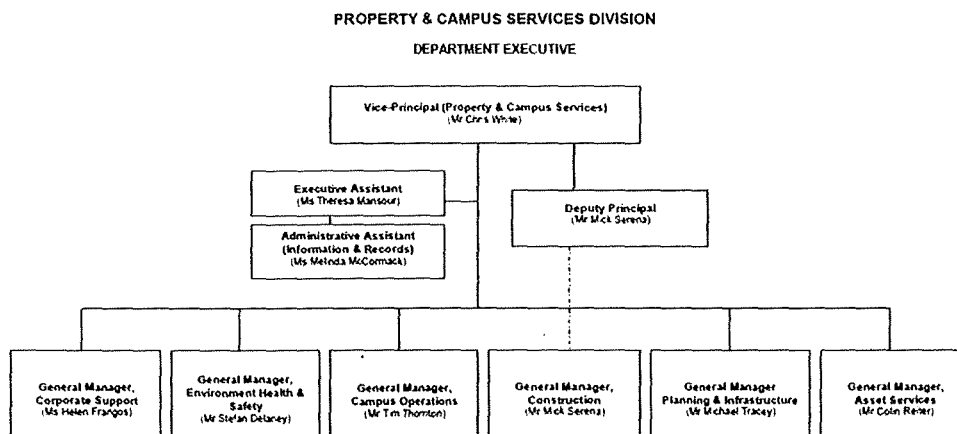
PROPERTY & CAMPUS SERVICES DIVISION

DEPARTMENT EXECUTIVE

Vice-Principal (Property & Campus Services)
(Mr Chris White)

Executive Assistant
(Ms Theresa Mansour)

Administrative Assistant (Information & Records)
(Ms Melinda McCormack)

Deputy Principal
(Mr Mick Serena)

General Manager, Corporate Support
(Ms Helen Frangos)

General Manager, Environment Health & Safety
(Mr Stefan Delaney)

General Manager, Campus Operations
(Mr Tim Thornton)

General Manager, Construction
(Mr Mick Serena)

General Manager Planning & Infrastructure
(Mr Michael Tracey)

General Manager, Asset Services
(Mr Colin Reiter)